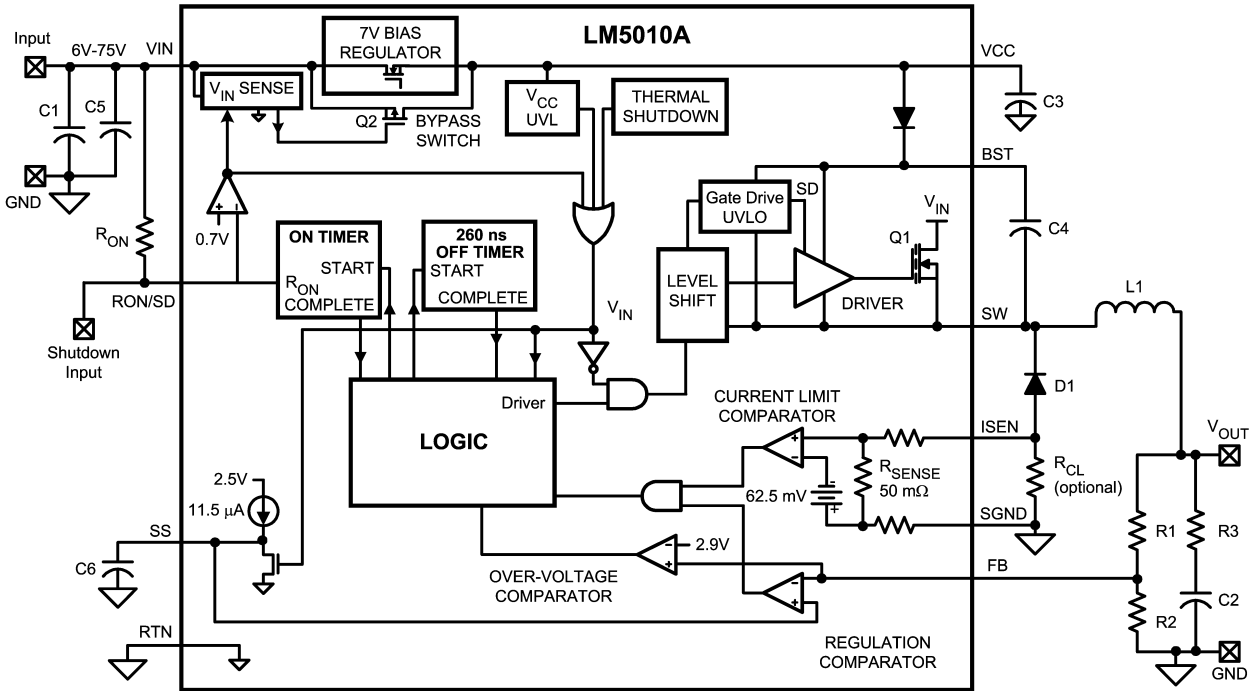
LM5010A

Input
6V-75V
VIN
7V BIAS REGULATOR
VCC
$V_{IN}$ SENSE
Q2
BYPASS SWITCH
$V_{CC}$ UVL
THERMAL SHUTDOWN
C1
C5
C3
GND
BST
Gate Drive UVLO
SD
$V_{IN}$
$R_{ON}$
0.7V
ON TIMER
START
$R_{ON}$
COMPLETE
260 ns OFF TIMER
START
COMPLETE
LEVEL SHIFT
Q1
C4
DRIVER
L1
RON/SD
SW
$V_{IN}$
Shutdown Input
Driver
LOGIC
D1
CURRENT LIMIT COMPARATOR
ISEN
$V_{OUT}$
2.5V
11.5 µA
62.5 mV
$R_{SENSE}$
50 mΩ
$R_{CL}$
(optional)
SS
SGND
R1
R3
C6
2.9V
OVER-VOLTAGE COMPARATOR
FB
C2
R2
RTN
REGULATION COMPARATOR
GND